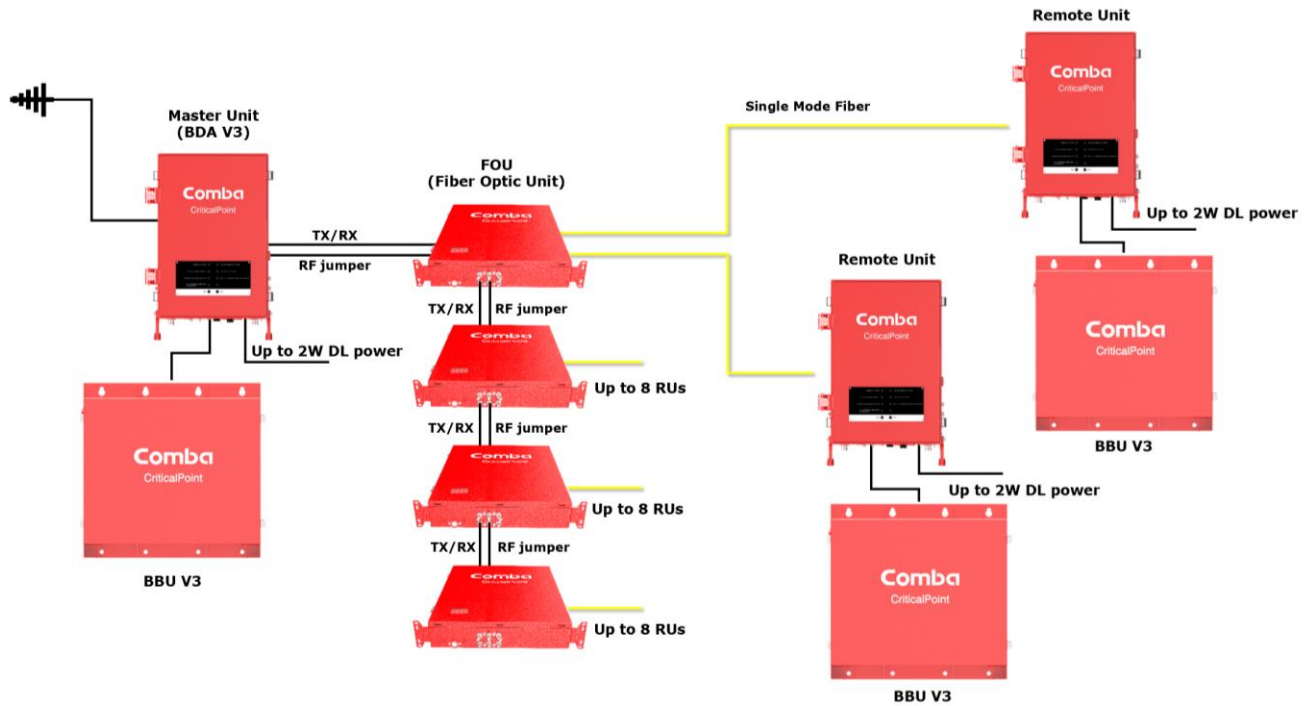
Remote Unit

Comba
CriticalPoint

Single Mode Fiber

Master Unit
(BDA V3)

Comba
CriticalPoint

FOU
(Fiber Optic Unit)

Comba

TX/RX

RF jumper

Up to 2W DL power

Comba
CriticalPoint

BBU V3

Remote Unit

Comba
CriticalPoint

TX/RX RF jumper

Comba

Up to 8 RUs

Up to 2W DL power

TX/RX RF jumper

Comba

Up to 8 RUs

TX/RX RF jumper

Comba

Up to 8 RUs

Comba
CriticalPoint

BBU V3

Up to 2W DL power

Comba
CriticalPoint

BBU V3

BBU V3